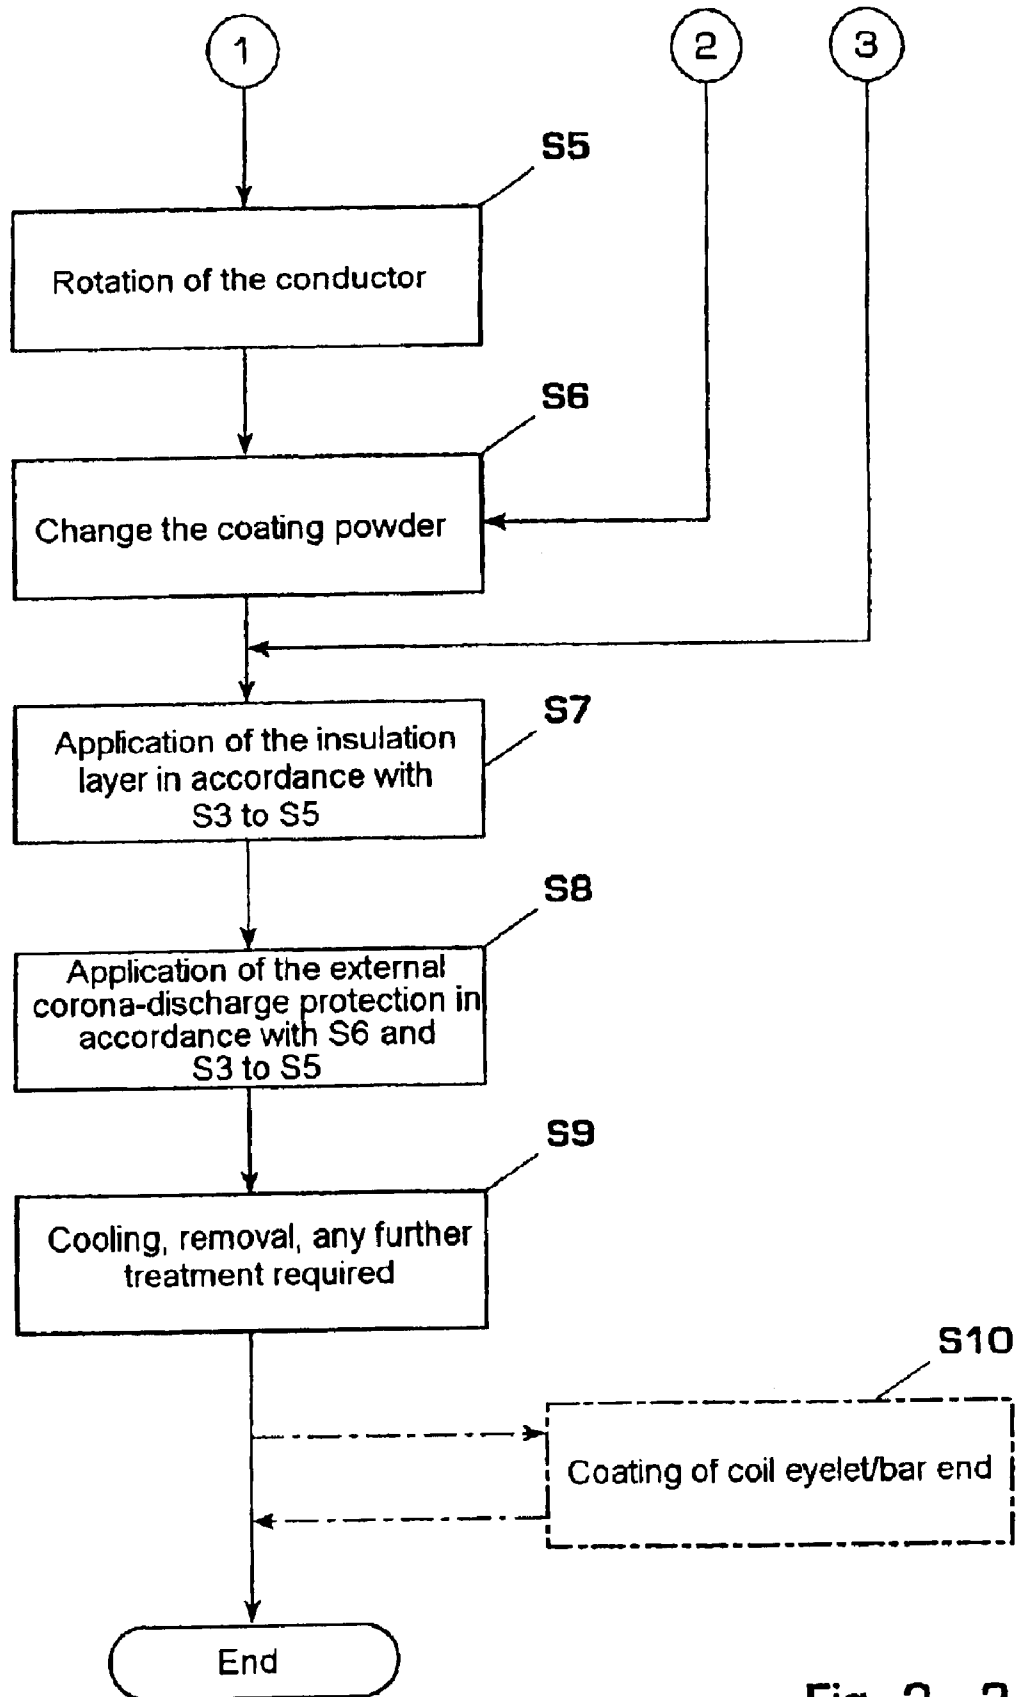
1

2

3

S5

Rotation of the conductor

S6

Change the coating powder

S7

Application of the insulation layer in accordance with S3 to S5

S8

Application of the external corona-discharge protection in accordance with S6 and S3 to S5

S9

Cooling, removal, any further treatment required

S10

Coating of coil eyelet/bar end

End

Fig. 2 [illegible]